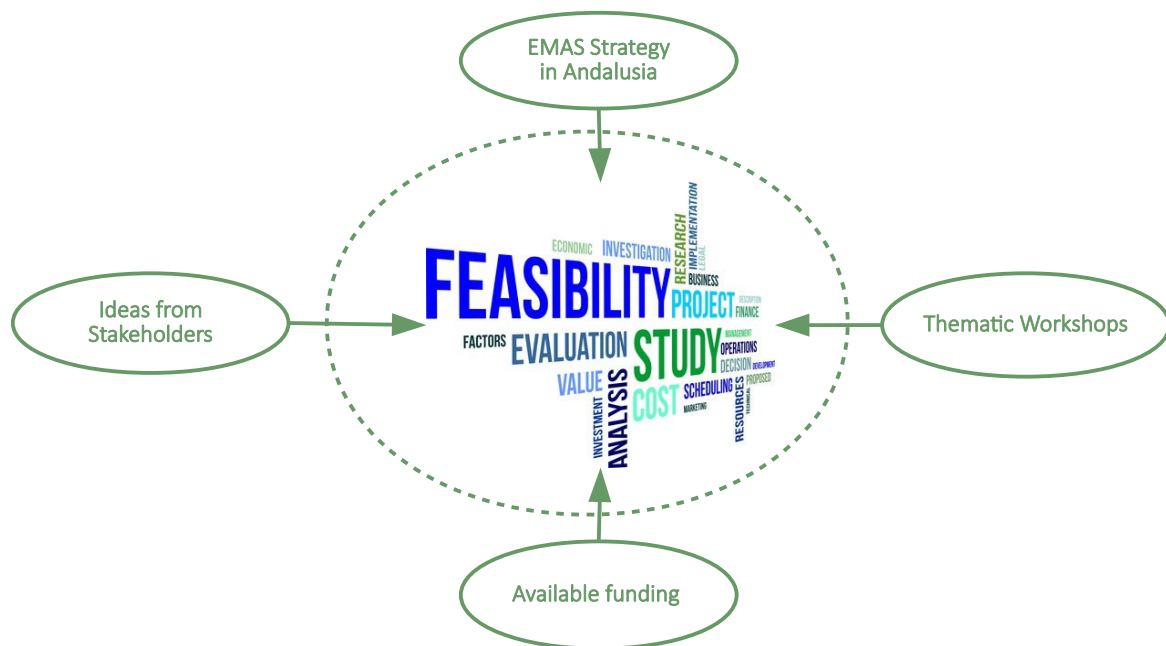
EMAS Strategy in Andalusia

Ideas from Stakeholders

Thematic Workshops

Available funding

ECONOMIC INVESTIGATION RESEARCH IMPLEMENTATION LEGAL
FEASIBILITY BUSINESS PROJECT DESCRIPTION FINANCE
FACTORS EVALUATION STUDY MANAGEMENT OPERATIONS DECISION DEVELOPMENT
VALUE INVESTMENT ANALYSIS COST SCHEDULING MARKETING RESOURCES TECHNICAL PROPOSED